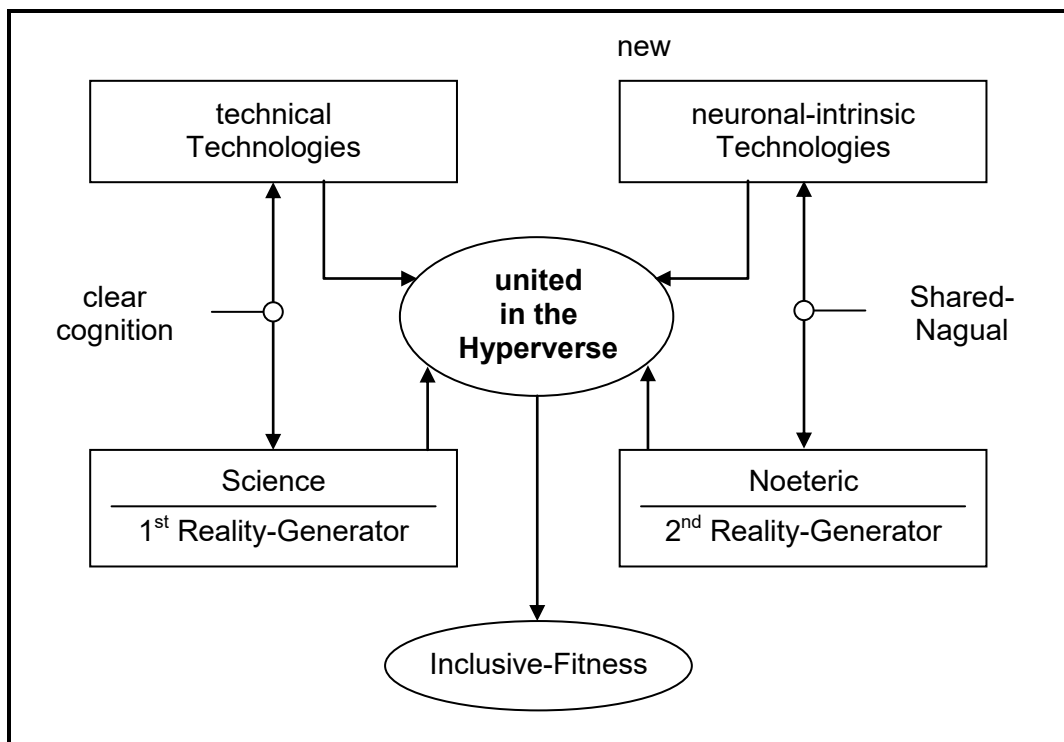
new

technical Technologies

neuronal-intrinsic Technologies

clear cognition

united in the Hyperverse

Shared-Nagual

Science

1$^{st}$ Reality-Generator

Noeteric

2$^{nd}$ Reality-Generator

Inclusive-Fitness